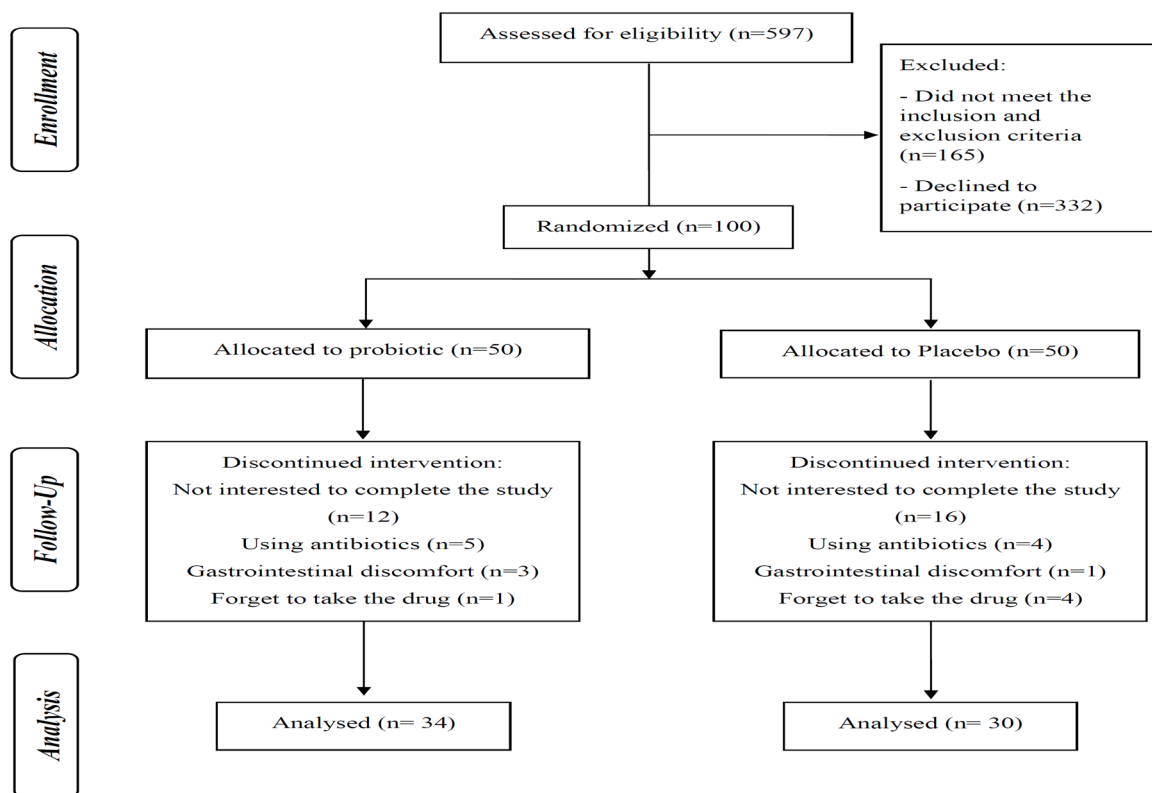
Enrollment

Assessed for eligibility (n=597)

Excluded:

- Did not meet the inclusion and exclusion criteria (n=165)

- Declined to participate (n=332)

Randomized (n=100)

Allocation

Allocated to probiotic (n=50)

Allocated to Placebo (n=50)

Follow-Up

Discontinued intervention:
Not interested to complete the study (n=12)
Using antibiotics (n=5)
Gastrointestinal discomfort (n=3)
Forget to take the drug (n=1)

Discontinued intervention:
Not interested to complete the study (n=16)
Using antibiotics (n=4)
Gastrointestinal discomfort (n=1)
Forget to take the drug (n=4)

Analysis

Analysed (n= 34)

Analysed (n= 30)